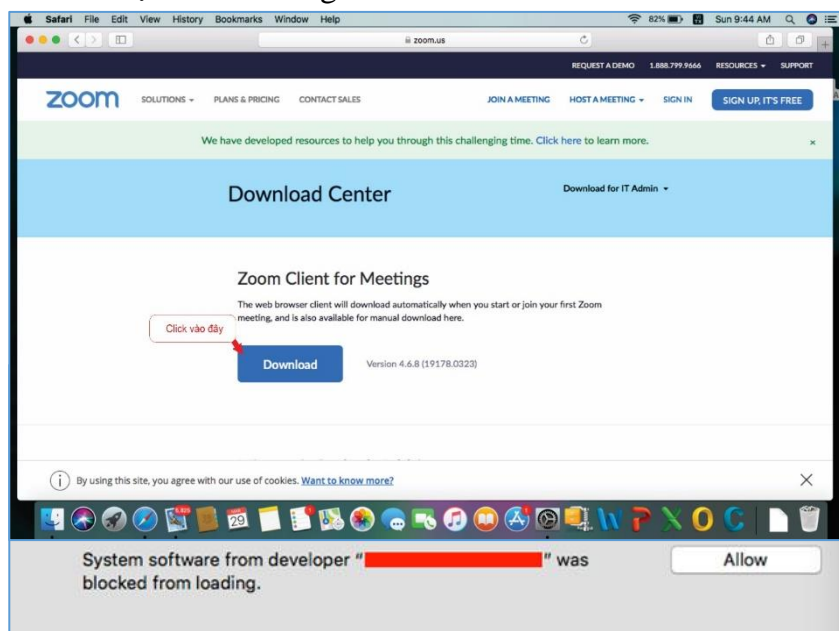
Safari File Edit View History Bookmarks Window Help

82% Sun 9:44 AM

zoom.us

REQUEST A DEMO 1.888.799.9666 RESOURCES SUPPORT

zoom SOLUTIONS PLANS & PRICING CONTACT SALES JOIN A MEETING HOST A MEETING SIGN IN SIGN UP, IT'S FREE

We have developed resources to help you through this challenging time. Click here to learn more.

Download Center

Download for IT Admin

Zoom Client for Meetings

The web browser client will download automatically when you start or join your first Zoom meeting, and is also available for manual download here.

Click vào đây

Download

Version 4.6.8 (19178.0323)

By using this site, you agree with our use of cookies. Want to know more?

29

System software from developer "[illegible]" was blocked from loading.

Allow